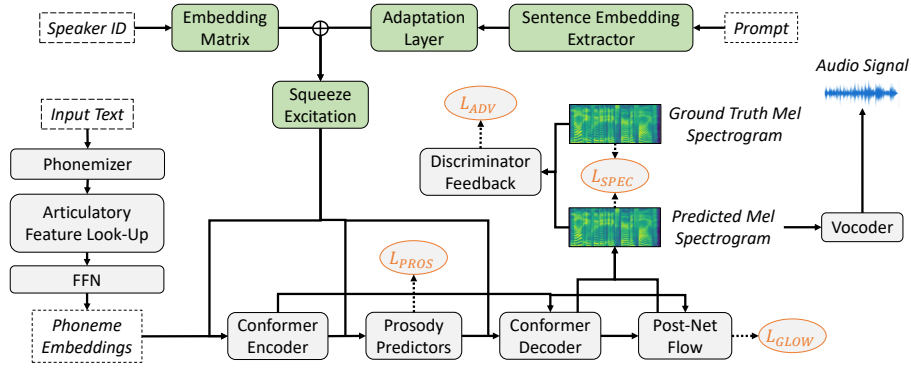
Speaker ID

Embedding Matrix

Adaptation Layer

Sentence Embedding Extractor

Prompt

Audio Signal

Squeeze Excitation

$L_{ADV}$

Ground Truth Mel Spectrogram

Input Text

Phonemizer

Discriminator Feedback

$L_{SPEC}$

Articulatory Feature Look-Up

Predicted Mel Spectrogram

Vocoder

$L_{PROS}$

FFN

Phoneme Embeddings

Conformer Encoder

Prosody Predictors

Conformer Decoder

Post-Net Flow

$L_{GLOW}$